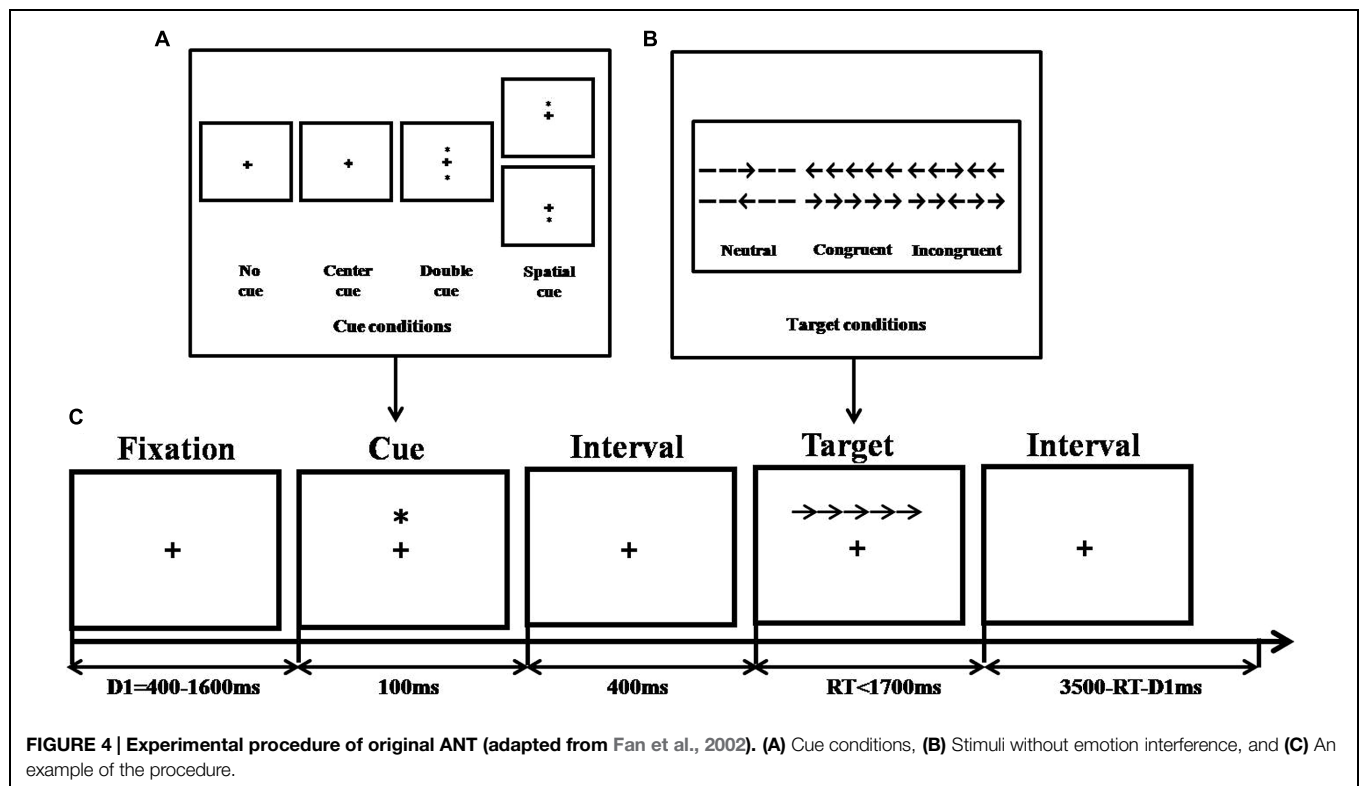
A

+ + * + * * + + *

No cue

Center cue

Double cue

Spatial cue

Cue conditions

B

——→—— ←←←←← ←←→←←
——←—— →→→→→ →→←→→

Neutral Congruent Incongruent

Target conditions

C

Fixation

+

Cue

*
+

Interval

+

Target

→→→→→
+

Interval

+

D1=400-1600ms

100ms

400ms

RT<1700ms

3500-RT-D1ms

**FIGURE 4 | Experimental procedure of original ANT (adapted from Fan et al., 2002). (A)** Cue conditions, **(B)** Stimuli without emotion interference, and **(C)** An example of the procedure.